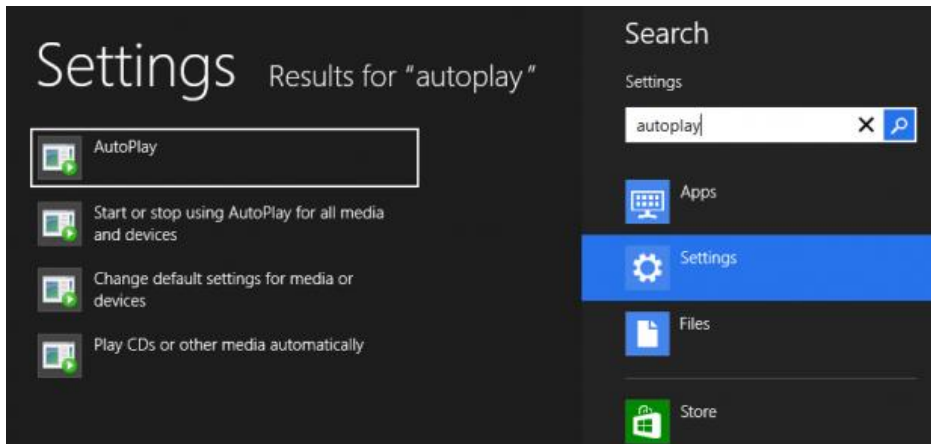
Settings Results for "autoplay"

AutoPlay

Start or stop using AutoPlay for all media and devices

Change default settings for media or devices

Play CDs or other media automatically

Search

Settings

autoplay

Apps

Settings

Files

Store